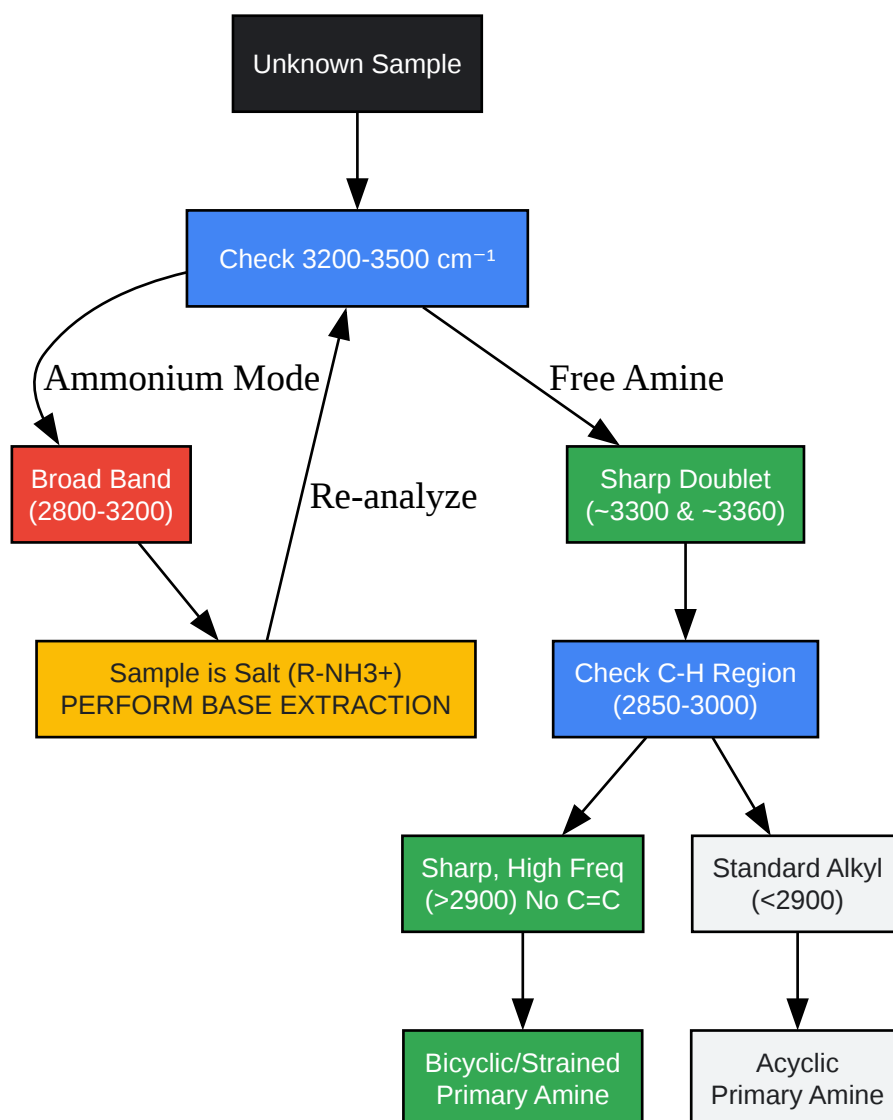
Unknown Sample

Check 3200-3500 cm$^{-1}$

Ammonium Mode

Free Amine

Broad Band (2800-3200)

Re-analyze

Sharp Doublet (~3300 & ~3360)

Sample is Salt (R-NH3+) PERFORM BASE EXTRACTION

Check C-H Region (2850-3000)

Sharp, High Freq (>2900) No C=C

Standard Alkyl (<2900)

Bicyclic/Strained Primary Amine

Acyclic Primary Amine